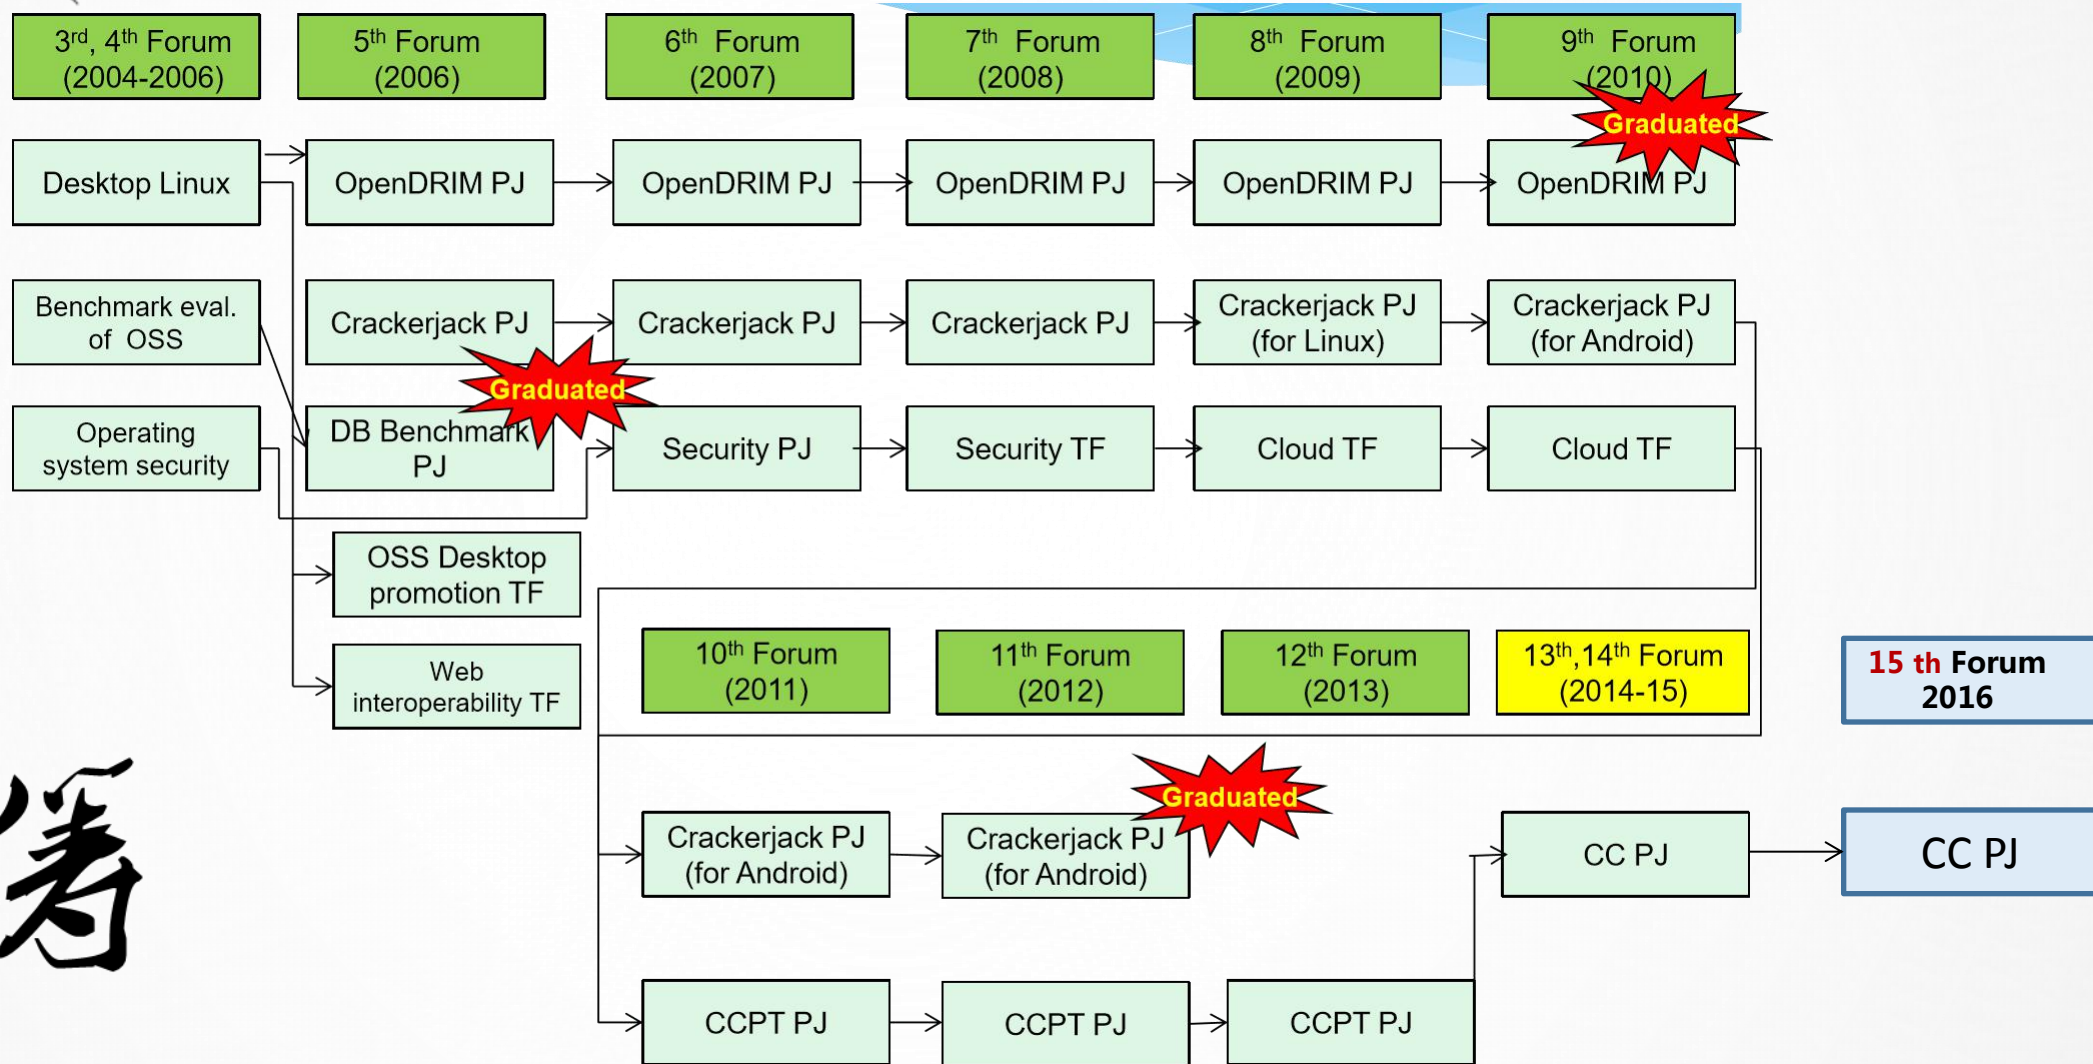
3$^{rd}$, 4$^{th}$ Forum (2004-2006)

5$^{th}$ Forum (2006)

6$^{th}$ Forum (2007)

7$^{th}$ Forum (2008)

8$^{th}$ Forum (2009)

9$^{th}$ Forum (2010)

Graduated

Desktop Linux

OpenDRIM PJ

OpenDRIM PJ

OpenDRIM PJ

OpenDRIM PJ

OpenDRIM PJ

Benchmark eval. of OSS

Crackerjack PJ

Crackerjack PJ

Crackerjack PJ

Crackerjack PJ (for Linux)

Crackerjack PJ (for Android)

Graduated

Operating system security

DB Benchmark PJ

Security PJ

Security TF

Cloud TF

Cloud TF

OSS Desktop promotion TF

Web interoperability TF

10$^{th}$ Forum (2011)

11$^{th}$ Forum (2012)

12$^{th}$ Forum (2013)

13$^{th}$,14$^{th}$ Forum (2014-15)

15 th Forum 2016

Graduated

Crackerjack PJ (for Android)

Crackerjack PJ (for Android)

CC PJ

CC PJ

CCPT PJ

CCPT PJ

CCPT PJ

篝